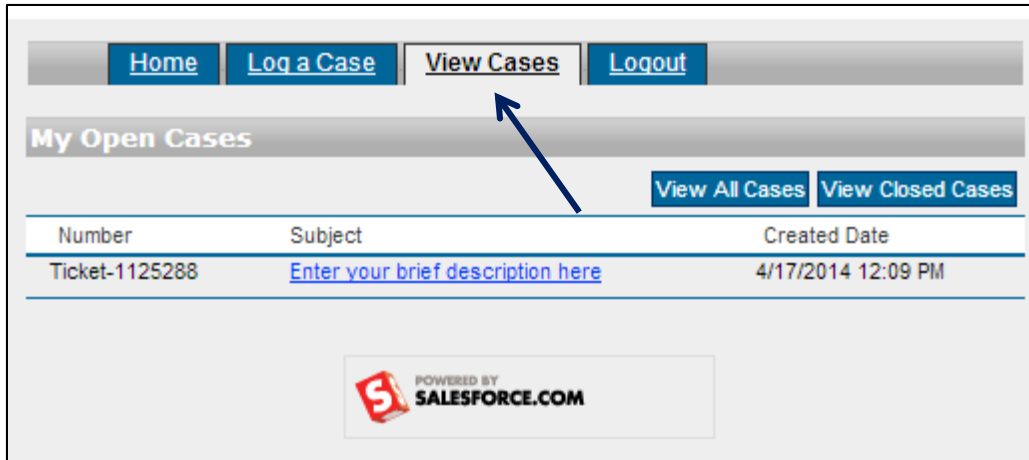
Home Log a Case View Cases Logout

My Open Cases

View All Cases View Closed Cases

| Number | Subject | Created Date |
|---|---|---|
| Ticket-1125288 | Enter your brief description here | 4/17/2014 12:09 PM |

POWERED BY SALESFORCE.COM